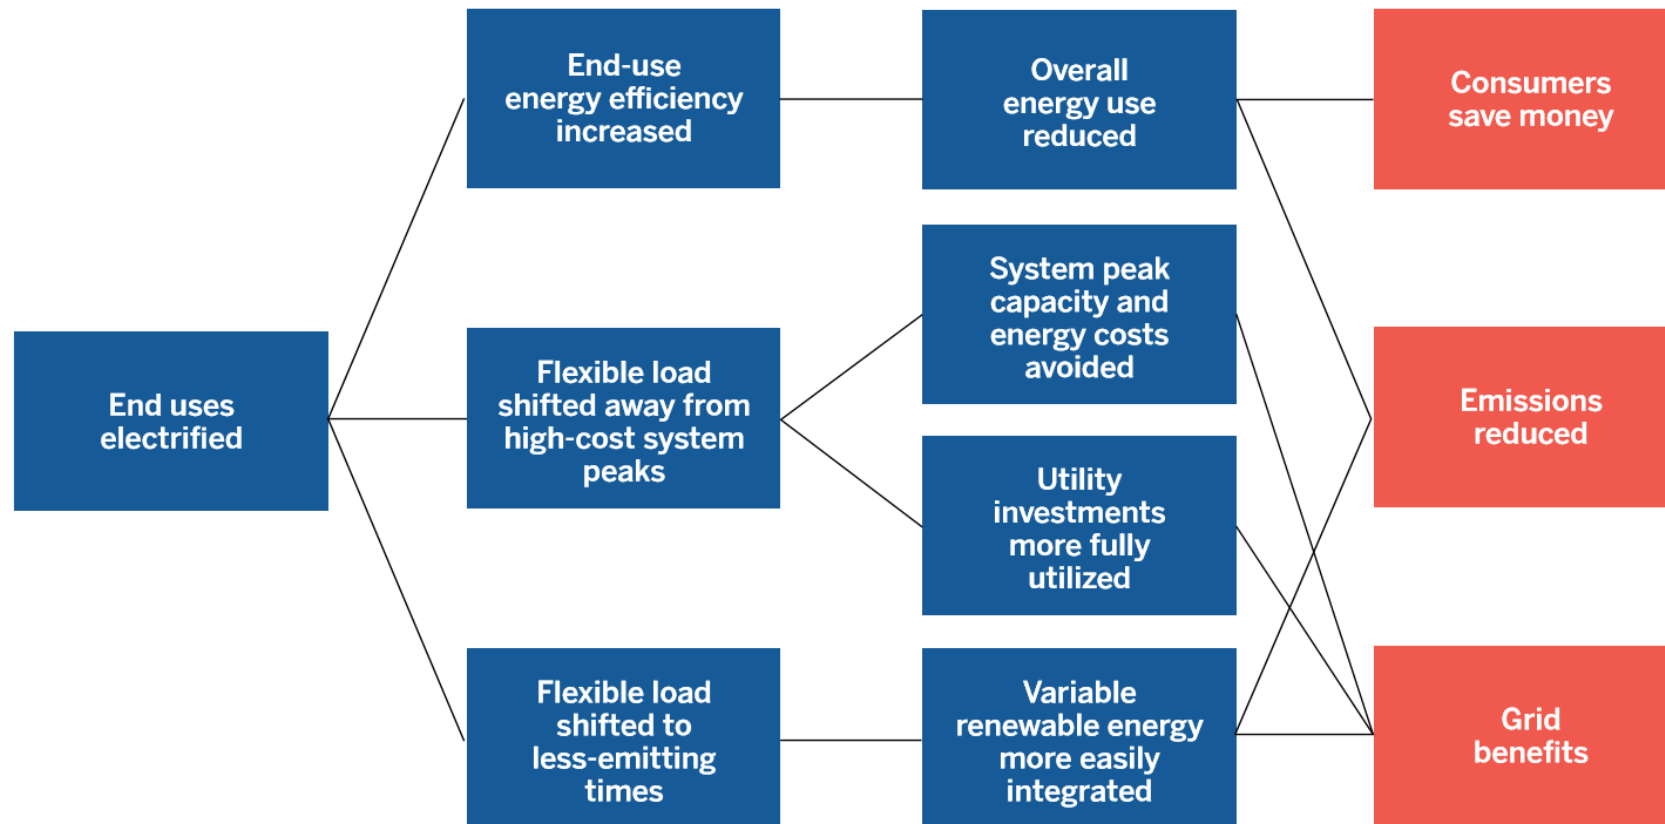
End uses electrified

End-use energy efficiency increased

Flexible load shifted away from high-cost system peaks

Flexible load shifted to less-emitting times

Overall energy use reduced

System peak capacity and energy costs avoided

Utility investments more fully utilized

Variable renewable energy more easily integrated

Consumers save money

Emissions reduced

Grid benefits